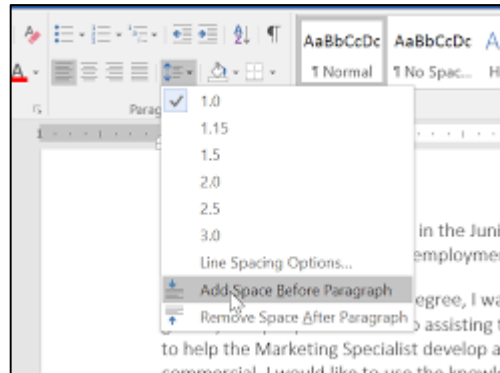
AaBbCcDc AaBbCcDc A
¶ Normal ¶ No Spac... H
Parag
1.0
1.15
1.5
2.0
2.5
3.0
Line Spacing Options...
Add Space Before Paragraph
Remove Space After Paragraph
in the Juni
employmen
egree, I wa
assisting t
to help the Marketing Specialist develop a
commercial. I would like to use the knowl